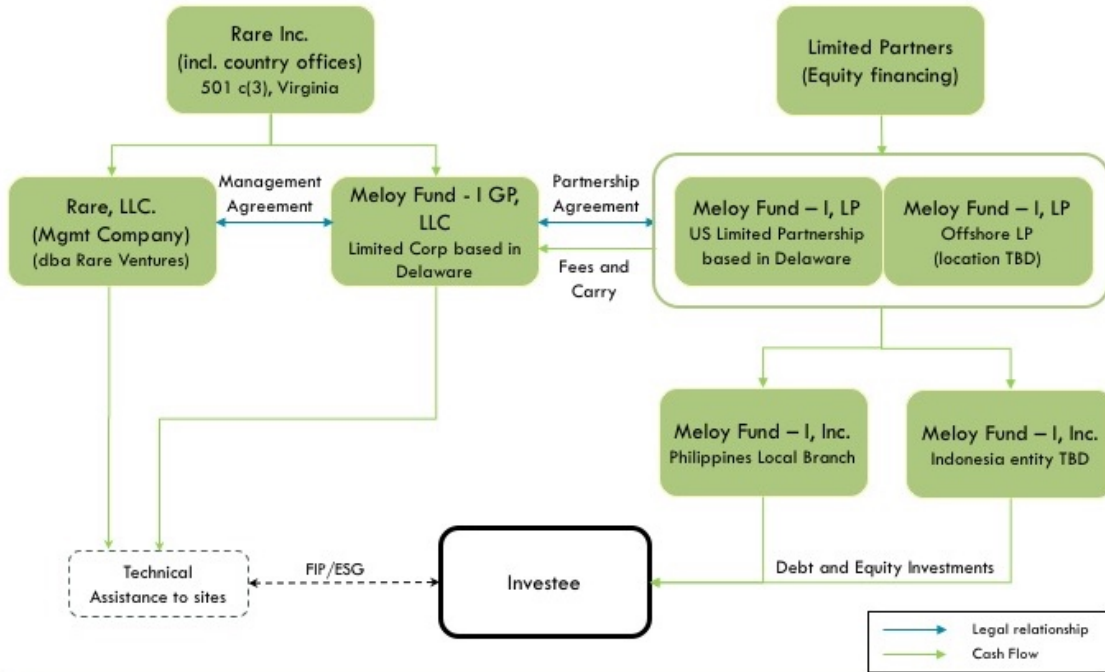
Rare Inc.
(incl. country offices)
501 c(3), Virginia

Limited Partners
(Equity financing)

Rare, LLC.
(Mgmt Company)
(dba Rare Ventures)

Management Agreement

Meloy Fund - I GP, LLC
Limited Corp based in Delaware

Partnership Agreement

Fees and Carry

Meloy Fund – I, LP
US Limited Partnership based in Delaware

Meloy Fund – I, LP
Offshore LP
(location TBD)

Meloy Fund – I, Inc.
Philippines Local Branch

Meloy Fund – I, Inc.
Indonesia entity TBD

Technical Assistance to sites

FIP/ESG

Investee

Debt and Equity Investments

Legal relationship
Cash Flow